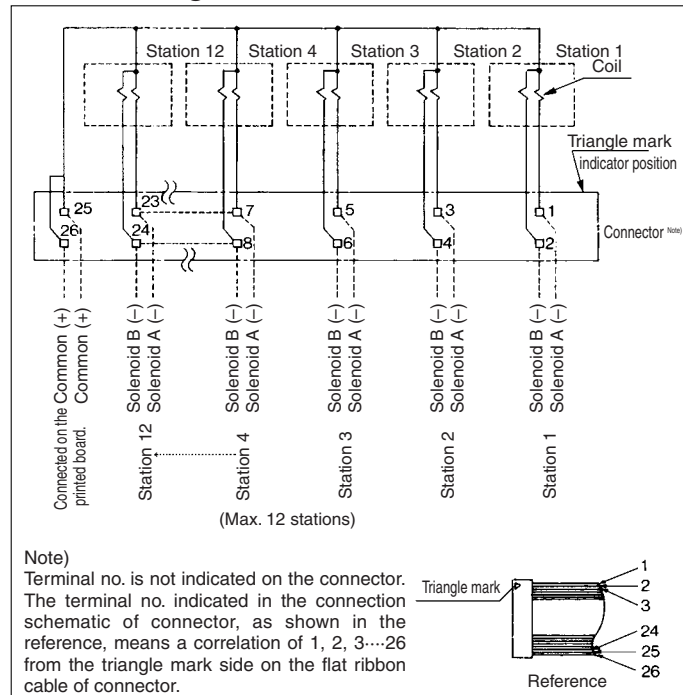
Station 12
Station 4
Station 3
Station 2
Station 1
Coil
Triangle mark
indicator position
25
26
23
24
7
8
5
6
3
4
1
2
Connector Note)

Connected on the printed board.
Common (+)
Common (+)
Solenoid B (−)
Solenoid A (−)
Station 12
Solenoid B (−)
Solenoid A (−)
Station 4
Solenoid B (−)
Solenoid A (−)
Station 3
Solenoid B (−)
Solenoid A (−)
Station 2
Solenoid B (−)
Solenoid A (−)
Station 1

(Max. 12 stations)

Note)
Terminal no. is not indicated on the connector. The terminal no. indicated in the connection schematic of connector, as shown in the reference, means a correlation of 1, 2, 3····26 from the triangle mark side on the flat ribbon cable of connector.

Triangle mark
1
2
3
24
25
26
Reference